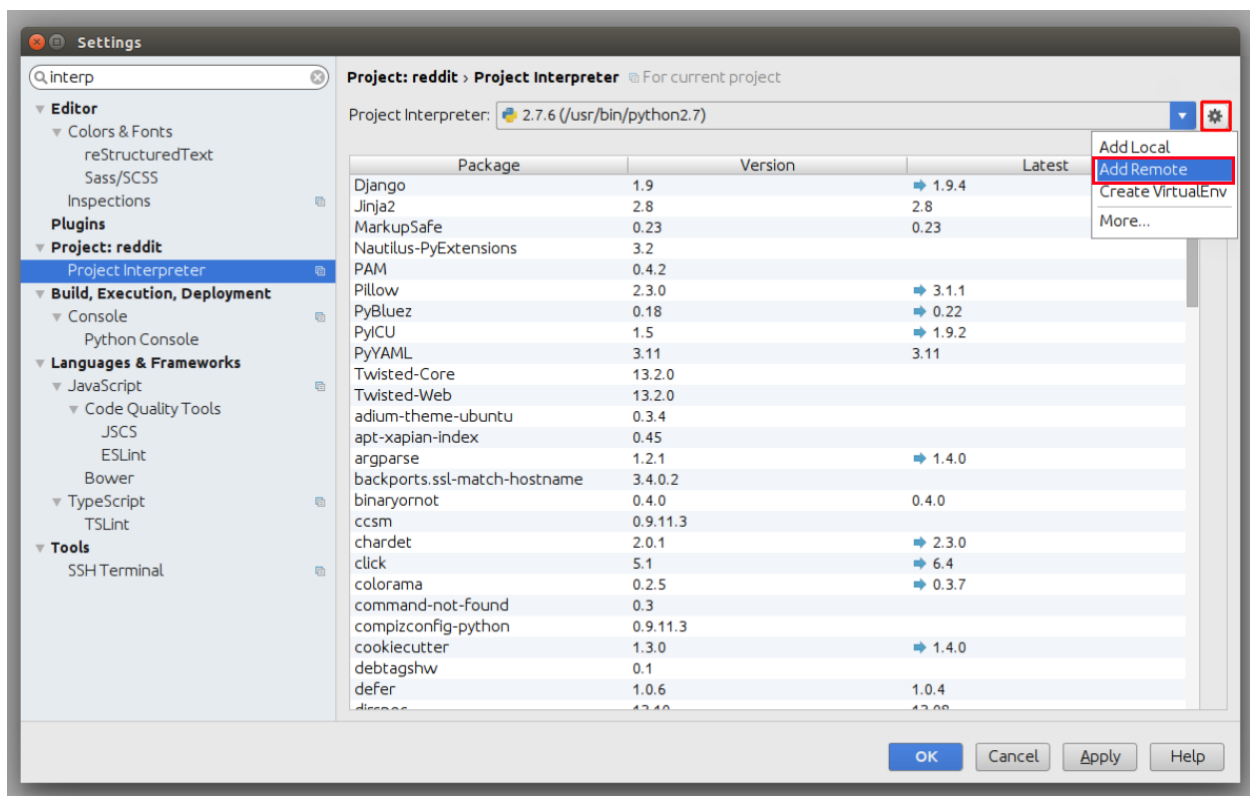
Settings

interp

Editor
Colors & Fonts
reStructuredText
Sass/SCSS
Inspections
Plugins
Project: reddit
Project Interpreter
Build, Execution, Deployment
Console
Python Console
Languages & Frameworks
JavaScript
Code Quality Tools
JSCS
ESLint
Bower
TypeScript
TSLint
Tools
SSH Terminal

Project: reddit › Project Interpreter For current project

Project Interpreter: 2.7.6 (/usr/bin/python2.7)

Add Local
Add Remote
Create VirtualEnv
More...

| Package | Version | Latest |
|---|---|---|
| Django | 1.9 | 1.9.4 |
| Jinja2 | 2.8 | 2.8 |
| MarkupSafe | 0.23 | 0.23 |
| Nautilus-PyExtensions | 3.2 | |
| PAM | 0.4.2 | |
| Pillow | 2.3.0 | 3.1.1 |
| PyBluez | 0.18 | 0.22 |
| PyICU | 1.5 | 1.9.2 |
| PyYAML | 3.11 | 3.11 |
| Twisted-Core | 13.2.0 | |
| Twisted-Web | 13.2.0 | |
| adium-theme-ubuntu | 0.3.4 | |
| apt-xapian-index | 0.45 | |
| argparse | 1.2.1 | 1.4.0 |
| backports.ssl-match-hostname | 3.4.0.2 | |
| binaryornot | 0.4.0 | 0.4.0 |
| ccsm | 0.9.11.3 | |
| chardet | 2.0.1 | 2.3.0 |
| click | 5.1 | 6.4 |
| colorama | 0.2.5 | 0.3.7 |
| command-not-found | 0.3 | |
| compizconfig-python | 0.9.11.3 | |
| cookiecutter | 1.3.0 | 1.4.0 |
| debtagshw | 0.1 | |
| defer | 1.0.6 | 1.0.4 |
| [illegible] | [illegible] | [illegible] |

OK Cancel Apply Help